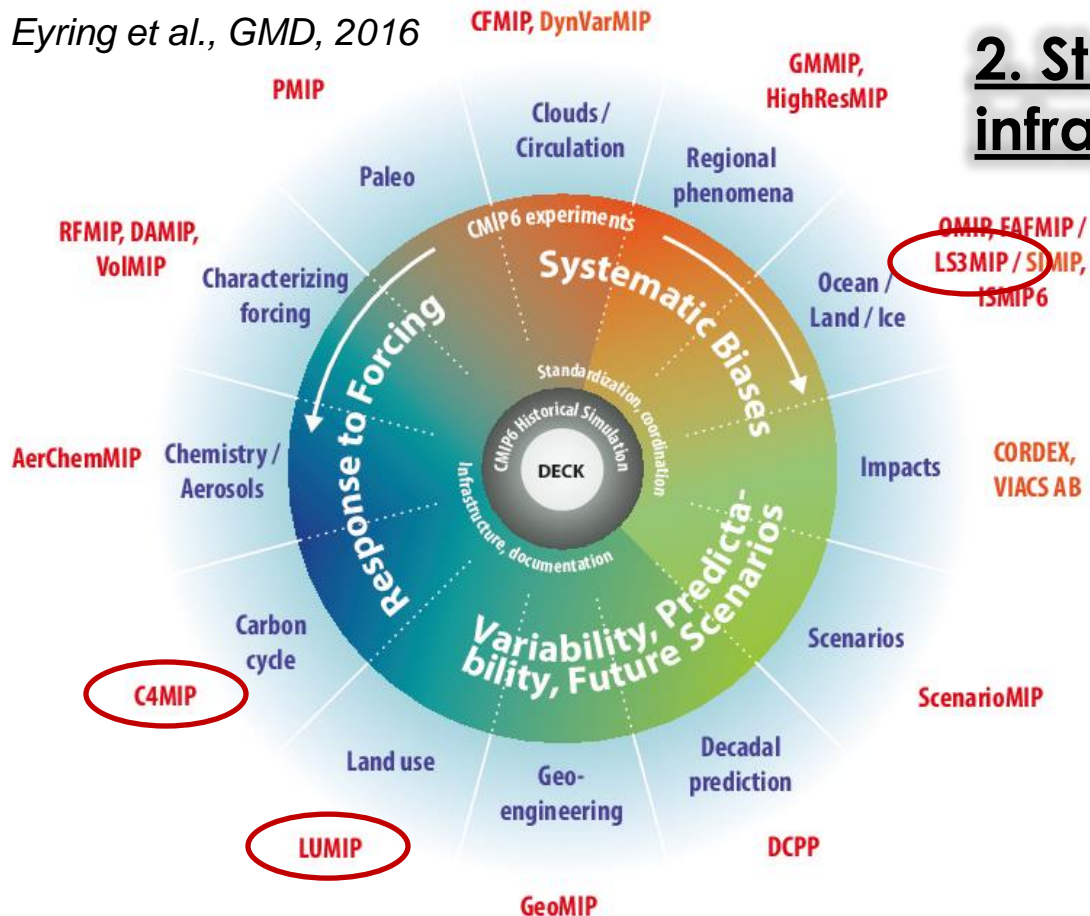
Eyring et al., GMD, 2016

CFMIP, DynVarMIP

2. St
infra

PMIP

GMMIP, HighResMIP

Clouds / Circulation

Regional phenomena

Paleo

RFMIP, DAMIP, VolMIP

CMIP6 experiments

OMIP, FAFMIP / LS3MIP / SIMIP, ISMIP6

Characterizing forcing

Systematic Biases

Ocean / Land / Ice

Response to Forcing

Standardization, coordination

CMIP6 Historical Simulation

DECK

Infrastructure, documentation

AerChemMIP

Chemistry / Aerosols

Impacts

CORDEX, VIACS AB

Variability, Predictability, Future Scenarios

Carbon cycle

Scenarios

C4MIP

ScenarioMIP

Land use

Geo-engineering

Decadal prediction

LUMIP

DCPP

GeoMIP